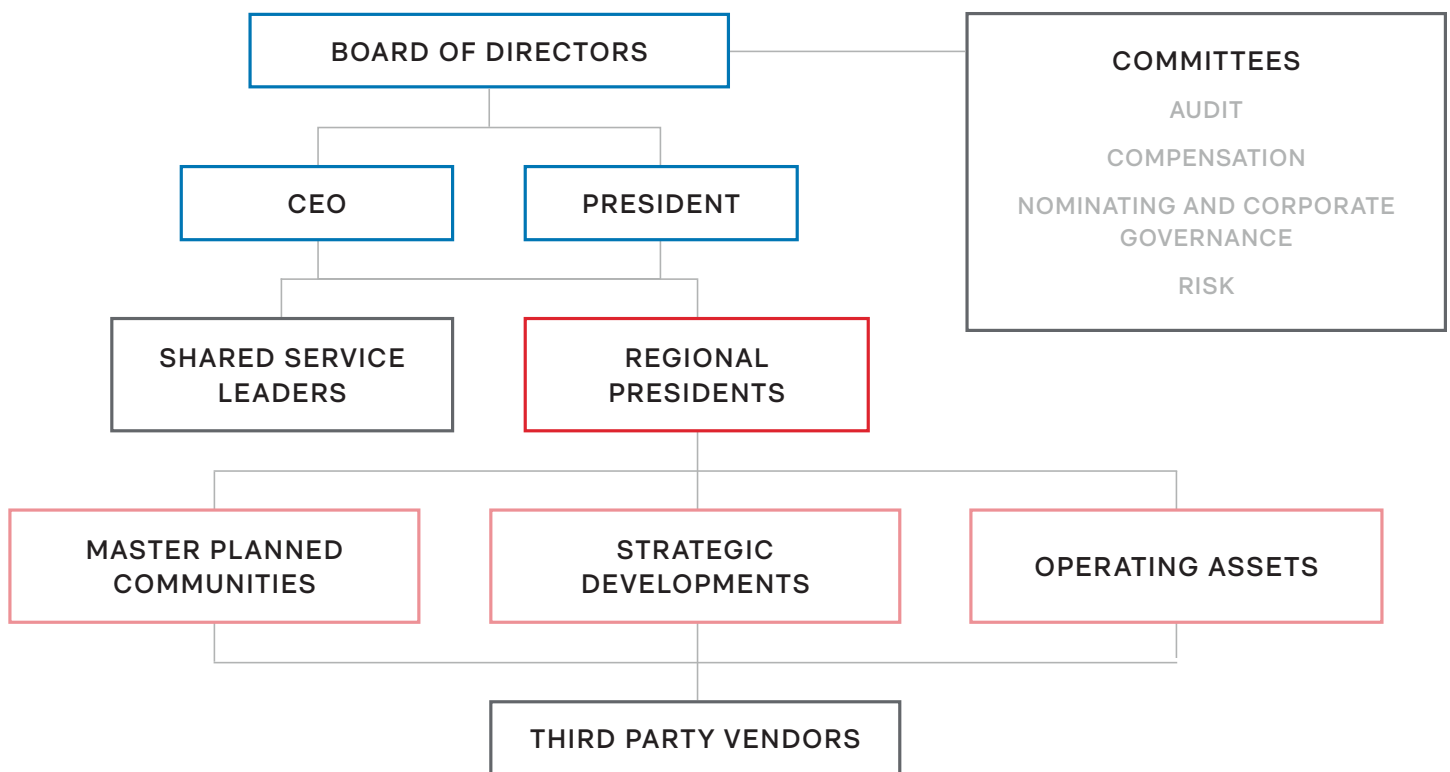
BOARD OF DIRECTORS

COMMITTEES

AUDIT

COMPENSATION

NOMINATING AND CORPORATE GOVERNANCE

RISK

CEO

PRESIDENT

SHARED SERVICE LEADERS

REGIONAL PRESIDENTS

MASTER PLANNED COMMUNITIES

STRATEGIC DEVELOPMENTS

OPERATING ASSETS

THIRD PARTY VENDORS